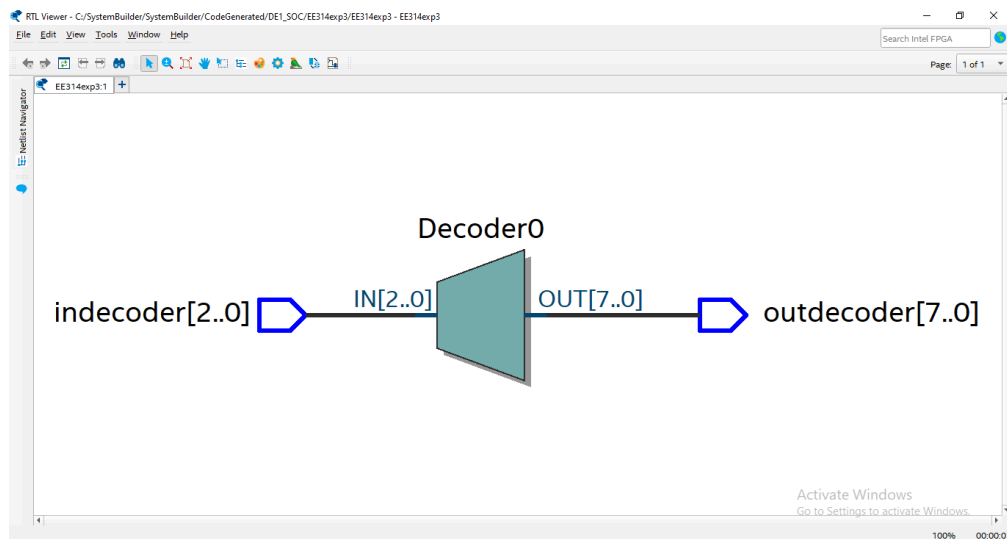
RTL Viewer - C:/SystemBuilder/SystemBuilder/CodeGenerated/DE1_SOC/EE314exp3/EE314exp3 - EE314exp3

File Edit View Tools Window Help

Search Intel FPGA

Page: 1 of 1

EE314exp3:1

Netlist Navigator

Decoder0

indecoder[2..0]

IN[2..0]

OUT[7..0]

outdecoder[7..0]

Activate Windows
Go to Settings to activate Windows.

100% 00:00:0